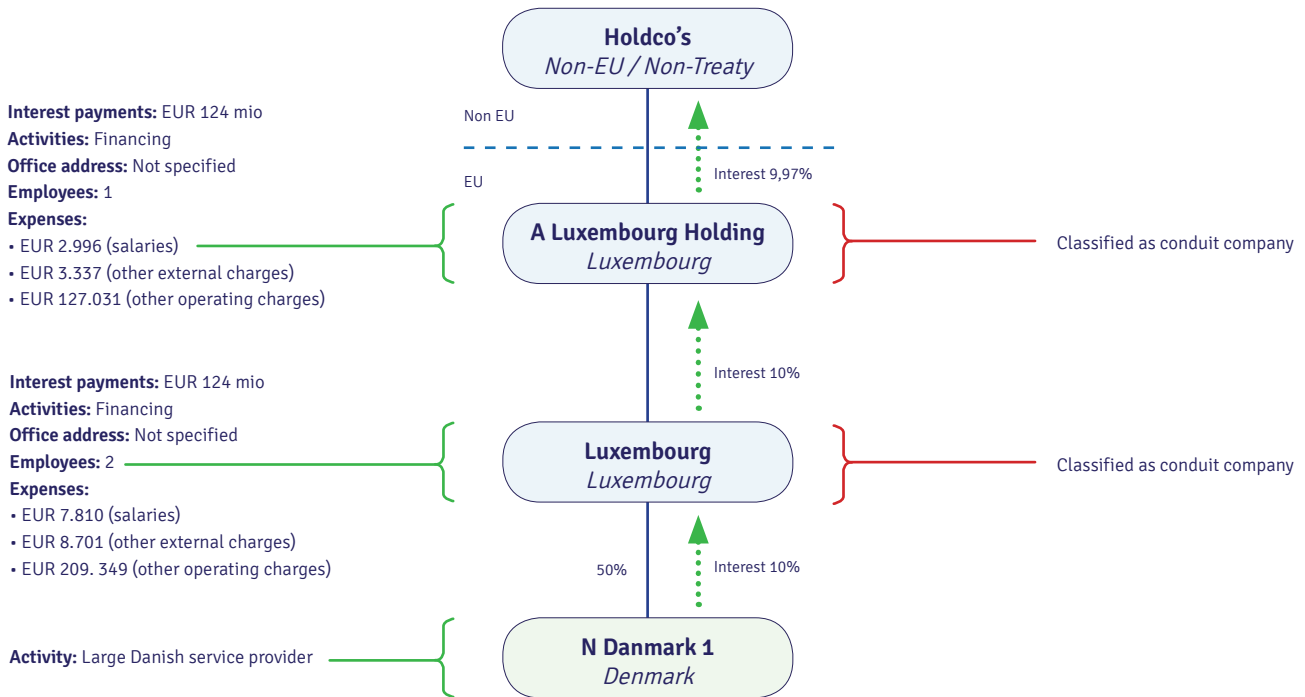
Holdco's
Non-EU / Non-Treaty

Non EU

EU

Interest 9,97%

Interest payments: EUR 124 mio
Activities: Financing
Office address: Not specified
Employees: 1
Expenses:
• EUR 2.996 (salaries)
• EUR 3.337 (other external charges)
• EUR 127.031 (other operating charges)

A Luxembourg Holding
Luxembourg

Classified as conduit company

Interest 10%

Interest payments: EUR 124 mio
Activities: Financing
Office address: Not specified
Employees: 2
Expenses:
• EUR 7.810 (salaries)
• EUR 8.701 (other external charges)
• EUR 209. 349 (other operating charges)

Luxembourg
Luxembourg

Classified as conduit company

50%

Interest 10%

Activity: Large Danish service provider

N Danmark 1
Denmark